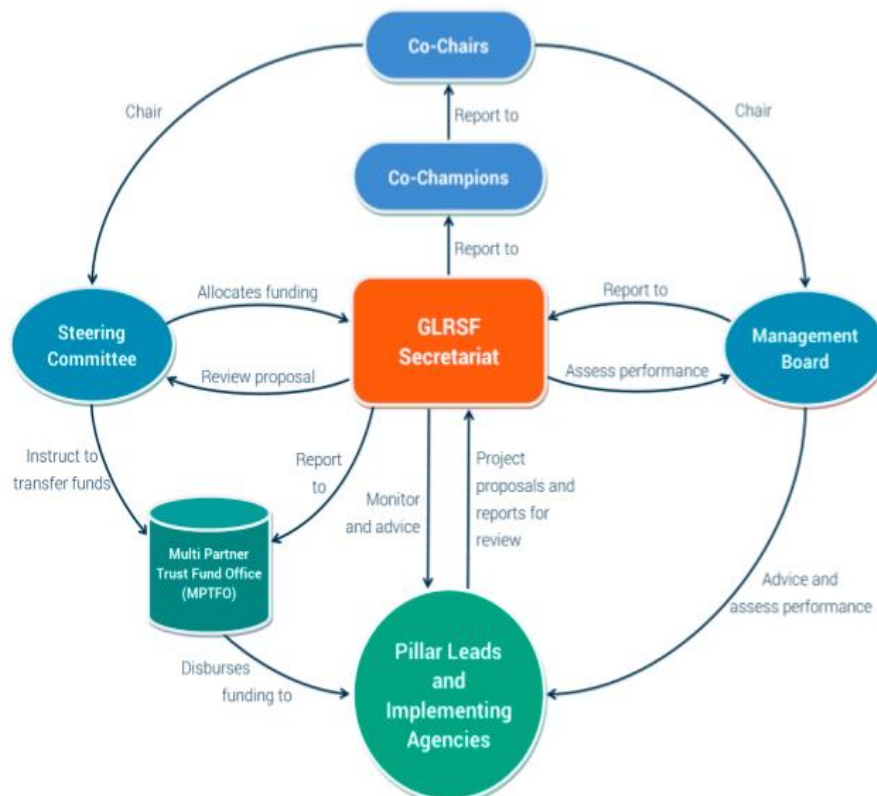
Co-Chairs

Chair

Chair

Report to

Co-Champions

Report to

Allocates funding

Report to

Steering Committee

GLRSF Secretariat

Management Board

Review proposal

Assess performance

Instruct to transfer funds

Report to

Monitor and advice

Project proposals and reports for review

Multi Partner Trust Fund Office (MPTFO)

Advice and assess performance

Disburses funding to

Pillar Leads and Implementing Agencies